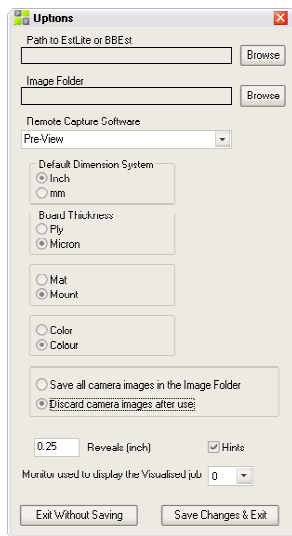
Options

Path to EstLite or BBEst

Browse

Image Folder

Browse

Remote Capture Software

Pre-View

Default Dimension System

Inch

mm

Board Thickness

Ply

Micron

Mat

Mount

Color

Colour

Save all camera images in the Image Folder

Discard camera images after use

0.25

Reveals (inch)

Hints

Monitor used to display the Visualised job

0

Exit Without Saving

Save Changes & Exit